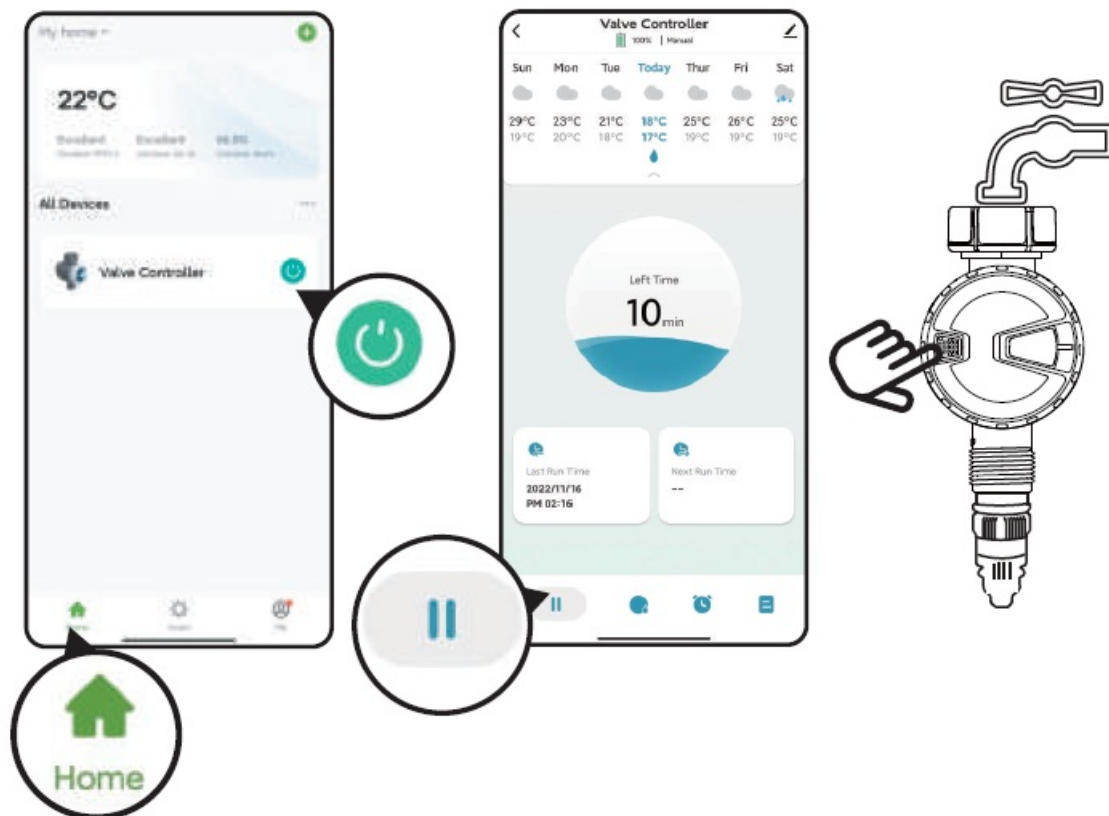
My home

22°C

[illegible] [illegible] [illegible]

All Devices

Valve Controller

Home

Valve Controller

100% | Manual

| Sun | Mon | Tue | Today | Thur | Fri | Sat |
|---|---|---|---|---|---|---|
| 29°C | 23°C | 21°C | 18°C | 25°C | 26°C | 25°C |
| 19°C | 20°C | 18°C | 17°C | 19°C | 19°C | 19°C |

Left Time

10 min

Last Run Time

2022/11/16
PM 02:16

Next Run Time

--